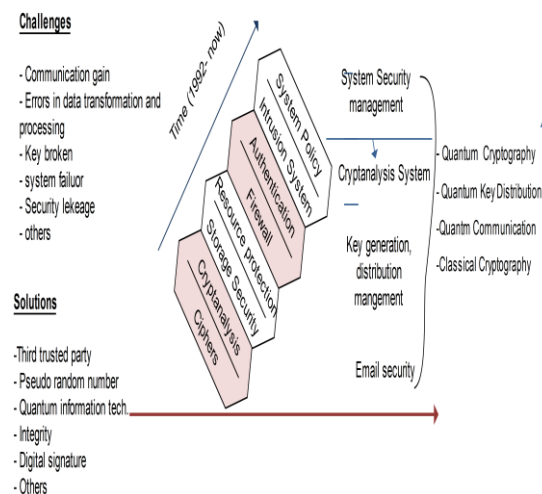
Challenges

- Communication gain
- Errors in data transformation and processing
- Key broken
- system failuor
- Security lekeage
- others

Time (1992- now)

System Policy
Intrusion System
Authentication
Firewall
Resource protection
Storage Security
Cryptanalysis
Ciphers

System Security management

Cryptanalysis System

Key generation, distribution mangement

Email security

- Quantum Cryptography
- Quantum Key Distribution
-Quantm Communication
-Classical Cryptography

Solutions

-Third trusted party
- Pseudo random number
- Quantum information tech.
- Integrity
- Digital signature
- Others